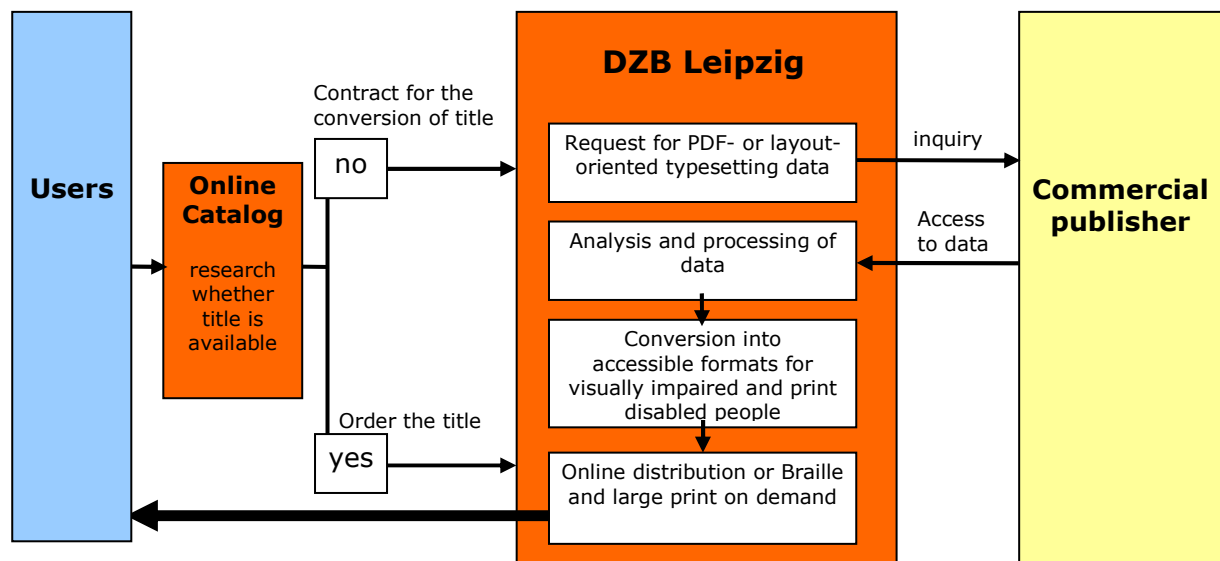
Users

Online Catalog

research whether title is available

Contract for the conversion of title

no

Order the title

yes

DZB Leipzig

Request for PDF- or layout-oriented typesetting data

Analysis and processing of data

Conversion into accessible formats for visually impaired and print disabled people

Online distribution or Braille and large print on demand

inquiry

Access to data

Commercial publisher